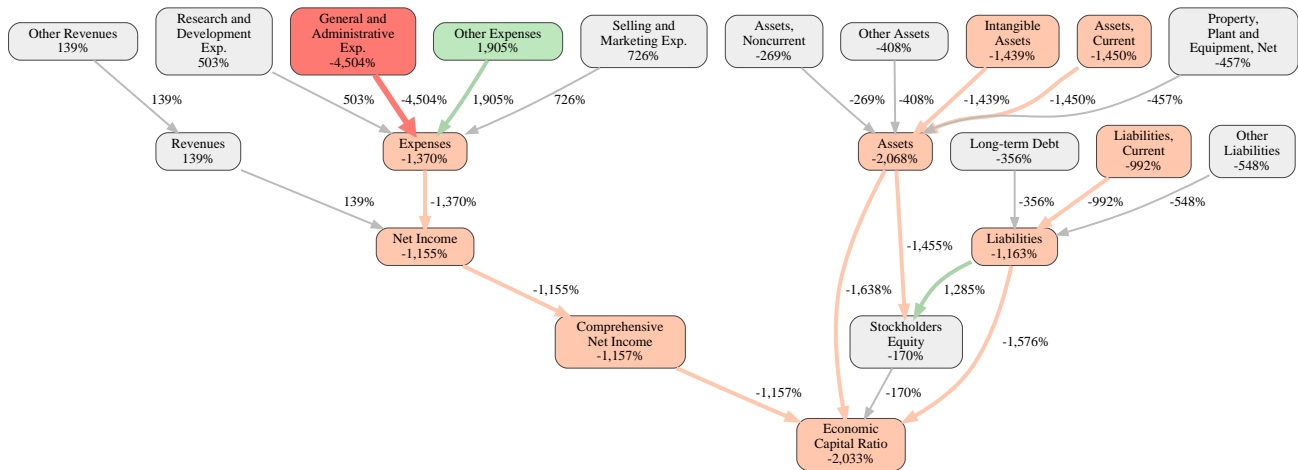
Other Revenues
139%

Research and Development Exp.
503%

General and Administrative Exp.
-4,504%

Other Expenses
1,905%

Selling and Marketing Exp.
726%

Assets, Noncurrent
-269%

Other Assets
-408%

Intangible Assets
-1,439%

Assets, Current
-1,450%

Property, Plant and Equipment, Net
-457%

139%

503%

-4,504%

1,905%

726%

-269%

-408%

-1,439%

-1,450%

-457%

Revenues
139%

Expenses
-1,370%

Assets
-2,068%

Long-term Debt
-356%

Liabilities, Current
-992%

Other Liabilities
-548%

139%

-1,370%

-356%

-992%

-548%

Net Income
-1,155%

-1,455%

Liabilities
-1,163%

-1,155%

-1,638%

1,285%

Comprehensive Net Income
-1,157%

Stockholders Equity
-170%

-1,576%

-1,157%

-170%

Economic Capital Ratio
-2,033%